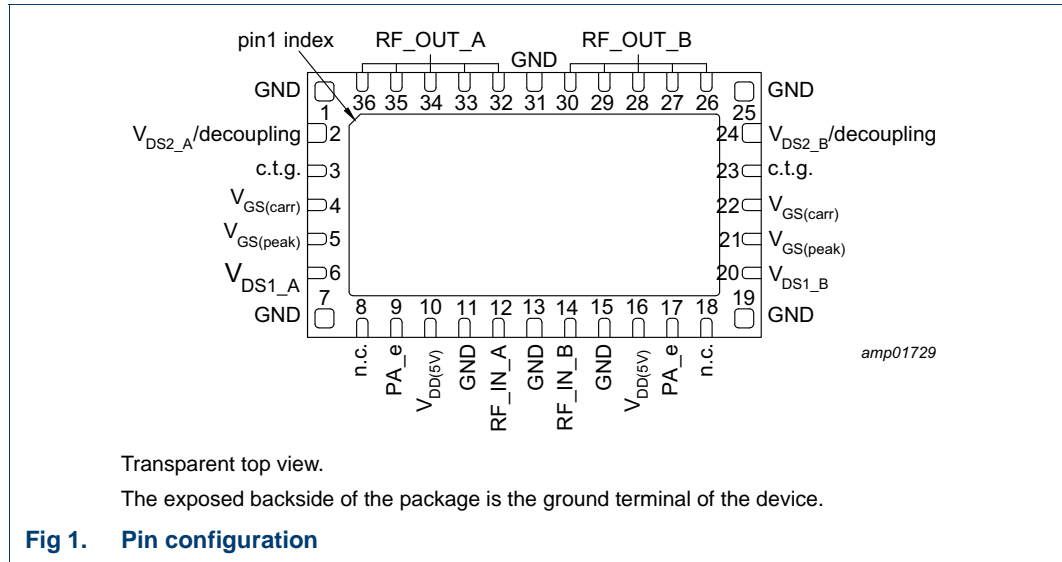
pin1 index RF_OUT_A GND RF_OUT_B

36 35 34 33 32 31 30 29 28 27 26

GND 1 GND 25

$V_{DS2\_A}$/decoupling 2

c.t.g. 3

$V_{GS(carr)}$ 4

$V_{GS(peak)}$ 5

$V_{DS1\_A}$ 6

GND 7

24 $V_{DS2\_B}$/decoupling

23 c.t.g.

22 $V_{GS(carr)}$

21 $V_{GS(peak)}$

20 $V_{DS1\_B}$

19 GND

8 9 10 11 12 13 14 15 16 17 18

n.c. PA_e $V_{DD(5V)}$ GND RF_IN_A GND RF_IN_B GND $V_{DD(5V)}$ PA_e n.c.

amp01729

Transparent top view.

The exposed backside of the package is the ground terminal of the device.

Fig 1. Pin configuration